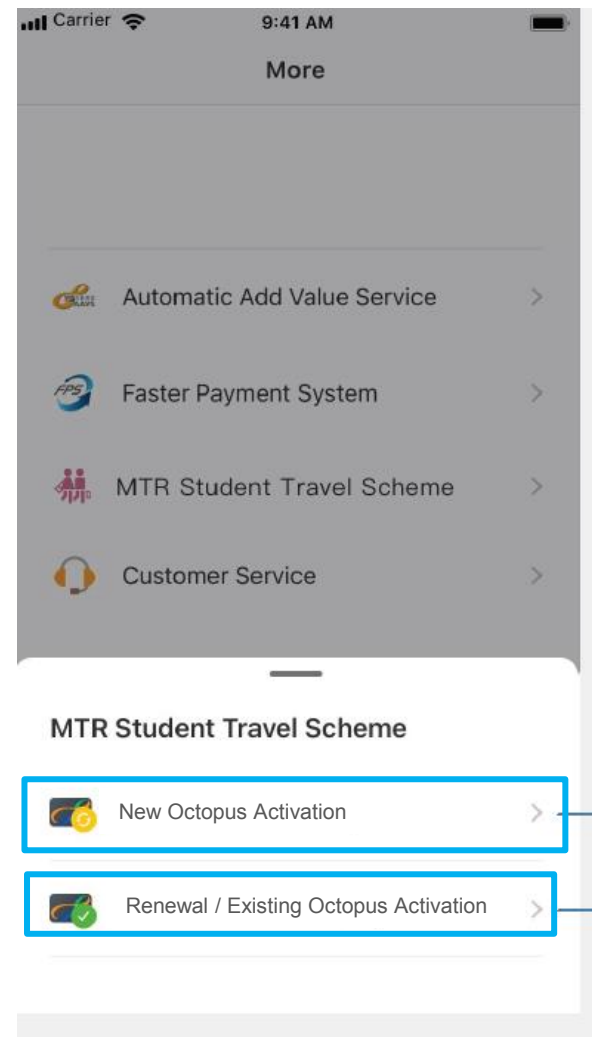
Carrier 9:41 AM

More

Automatic Add Value Service

Faster Payment System

MTR Student Travel Scheme

Customer Service

MTR Student Travel Scheme

New Octopus Activation

Renewal / Existing Octopus Activation